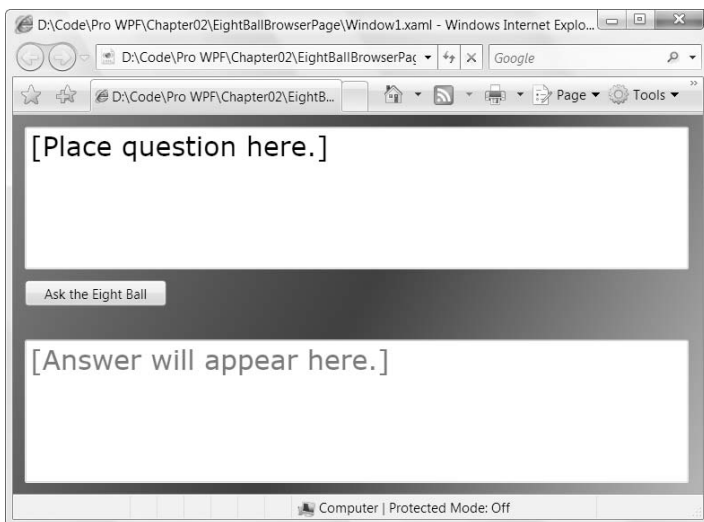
D:\Code\Pro WPF\Chapter02\EightBallBrowserPage\Window1.xaml - Windows Internet Explo...

D:\Code\Pro WPF\Chapter02\EightBallBrowserPag

Google

D:\Code\Pro WPF\Chapter02\EightB...

Page ▾ Tools ▾

[Place question here.]

Ask the Eight Ball

[Answer will appear here.]

Computer | Protected Mode: Off